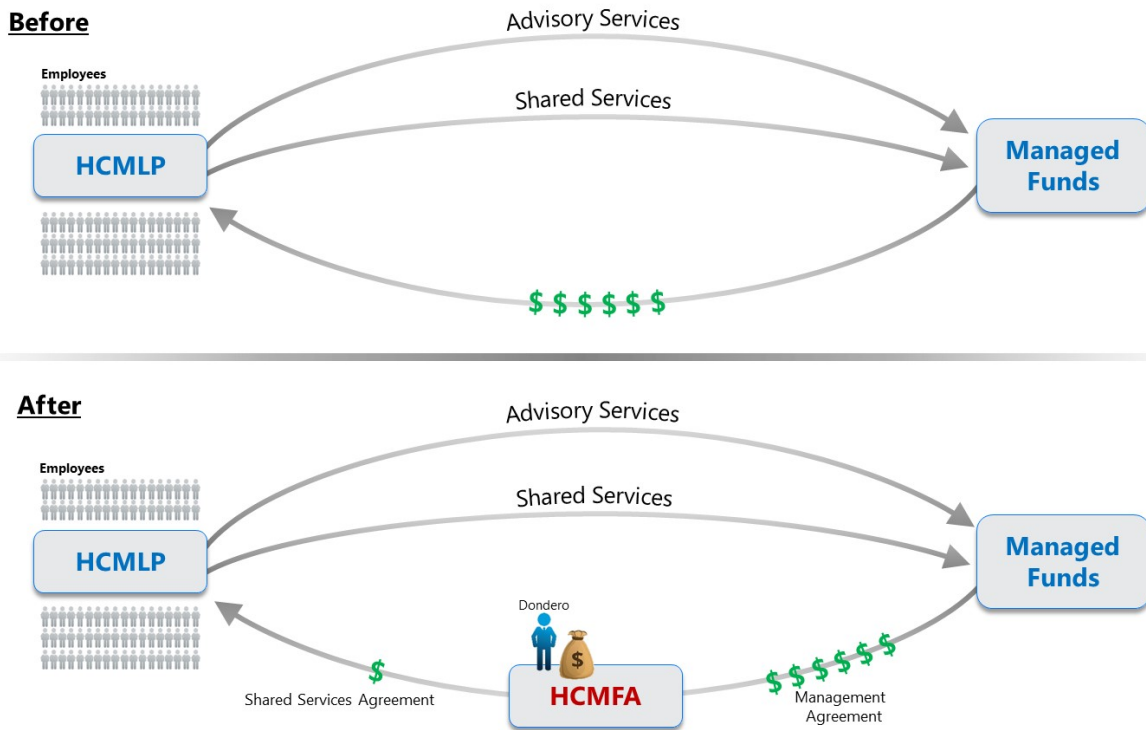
Before

Advisory Services

Employees

Shared Services

HCMLP

Managed Funds

$ $ $ $ $ $

After

Advisory Services

Employees

Shared Services

HCMLP

Managed Funds

Dondero

$

$

Shared Services Agreement

HCMFA

$ $ $ $ $ $

Management Agreement